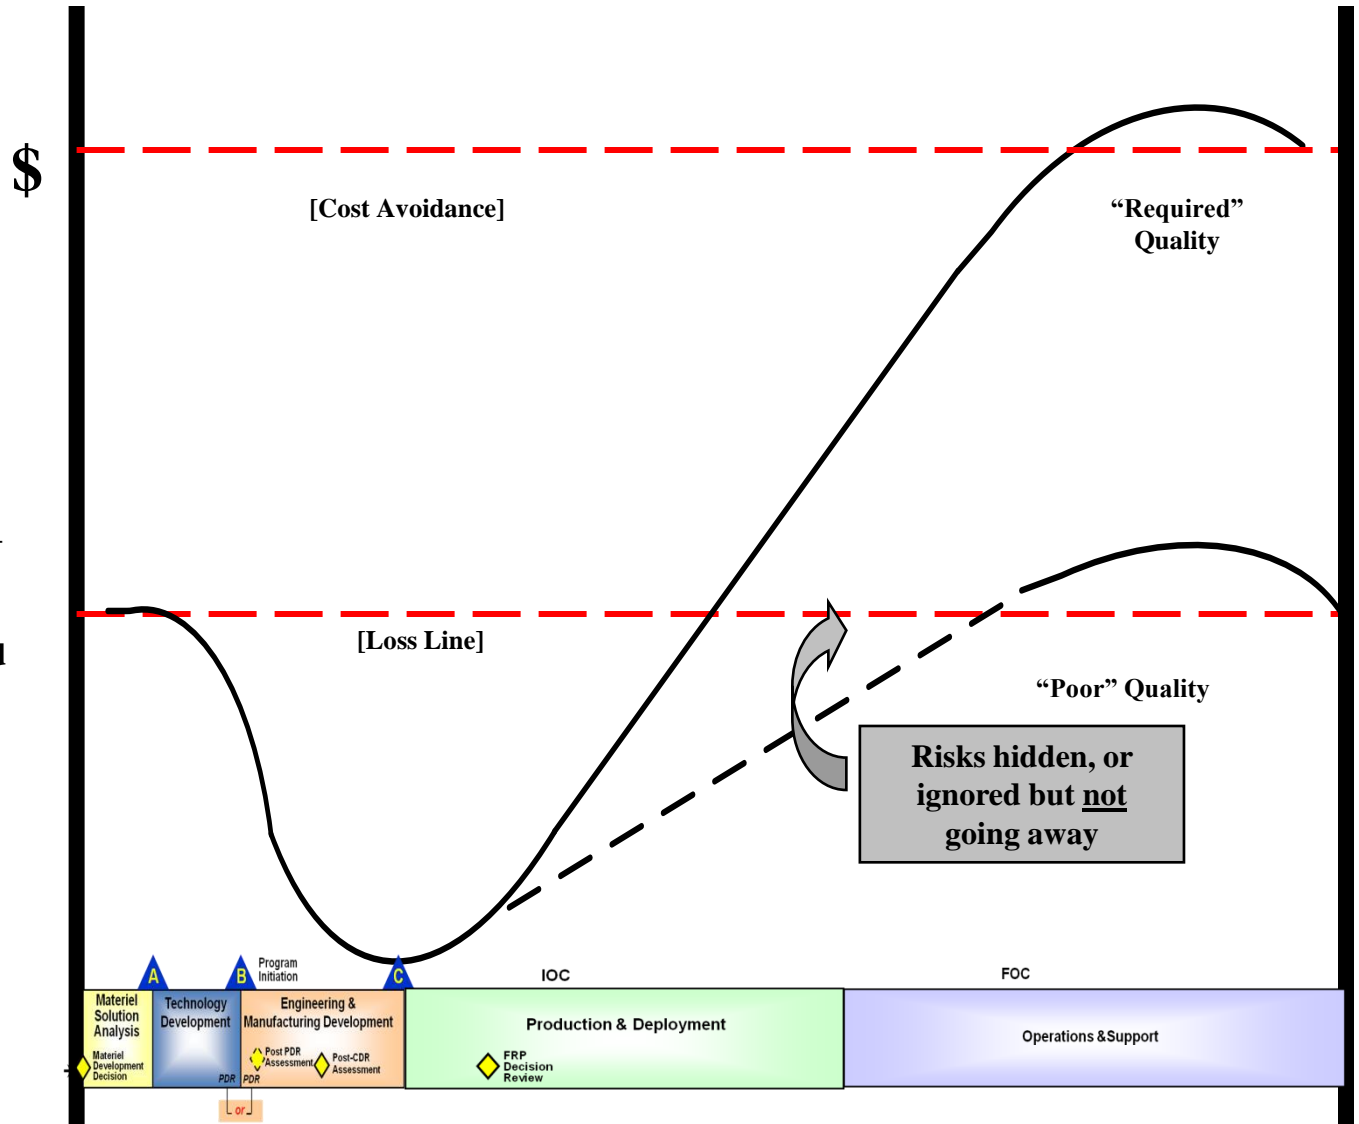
$

[Cost Avoidance]

"Required" Quality

[Loss Line]

"Poor" Quality

Risks hidden, or ignored but not going away

A

B

Program Initiation

C

IOC

FOC

Materiel Solution Analysis

Materiel Development Decision

Technology Development

Engineering & Manufacturing Development

Post PDR Assessment

Post-CDR Assessment

PDR

PDR

or

Production & Deployment

FRP Decision Review

Operations &Support